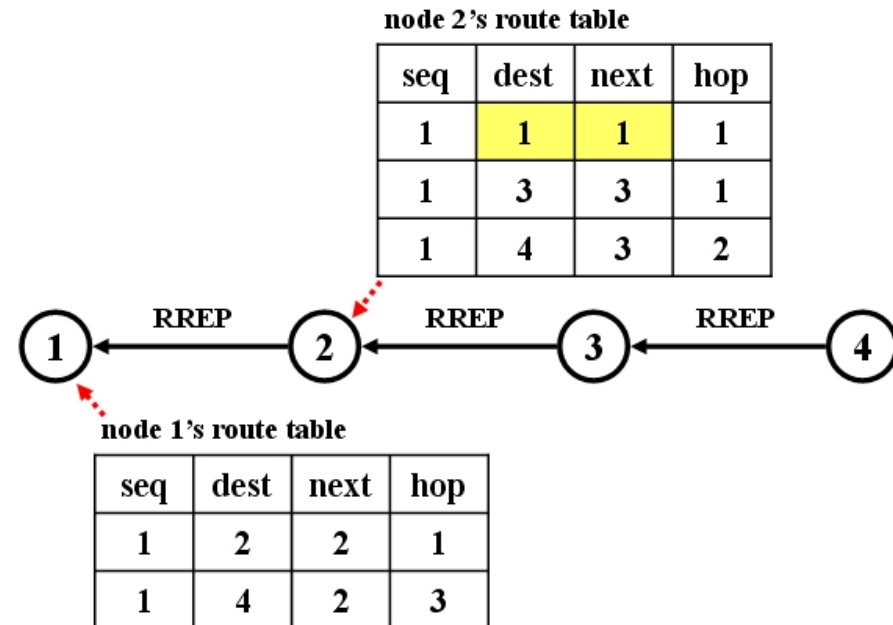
node 2's route table

| seq | dest | next | hop |
|---|---|---|---|
| 1 | 1 | 1 | 1 |
| 1 | 3 | 3 | 1 |
| 1 | 4 | 3 | 2 |

RREP RREP RREP

1 2 3 4

node 1's route table

| seq | dest | next | hop |
|---|---|---|---|
| 1 | 2 | 2 | 1 |
| 1 | 4 | 2 | 3 |